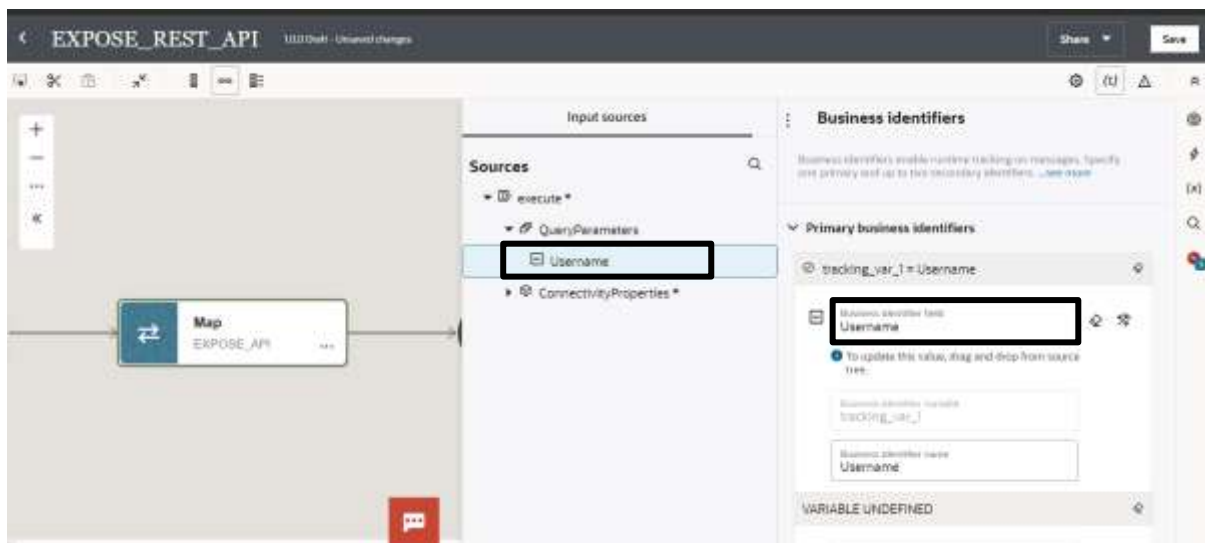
EXPOSE_REST_API 1.0.0 Draft - Unsaved changes

Share

Save

Input sources

Sources

execute *

QueryParameters

Username

ConnectivityProperties *

Map

EXPOSE_API

...

Business identifiers

Business identifiers enable runtime tracking on messages. Specify one primary and up to two secondary identifiers. ...see more

Primary business identifiers

tracking_var_1 = Username

Business identifier field
Username

To update this value, drag and drop from source tree.

Business identifier variable
tracking_var_1

Business identifier name
Username

VARIABLE UNDEFINED